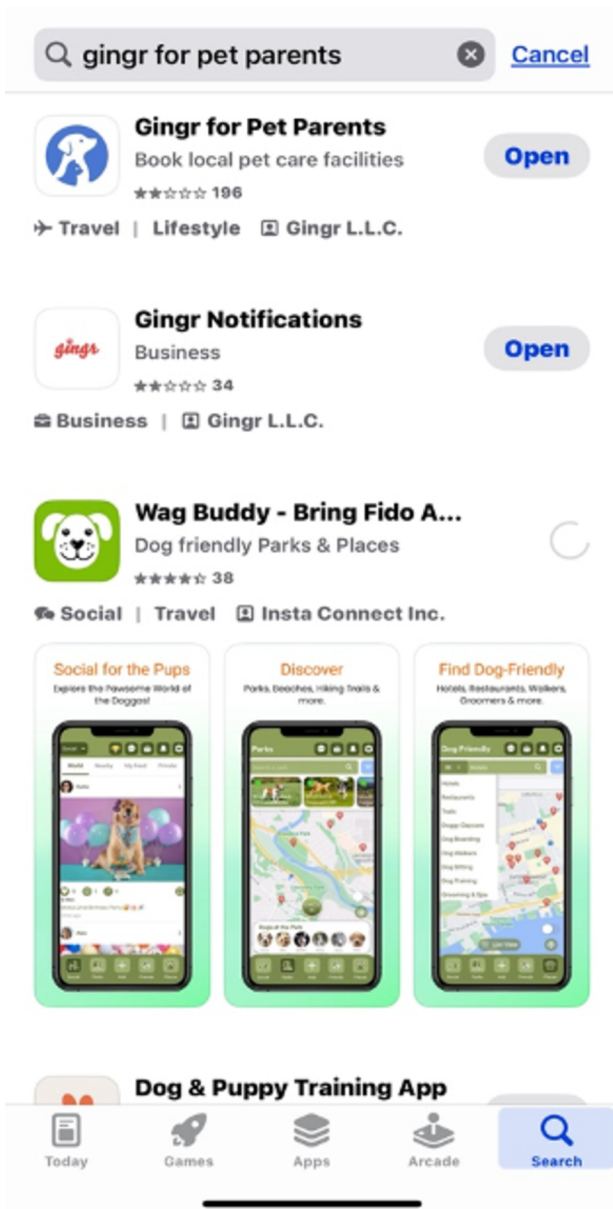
gingr for pet parents

Cancel

Gingr for Pet Parents
Book local pet care facilities
196

Open

Travel | Lifestyle | Gingr L.L.C.

gingr

Gingr Notifications
Business
34

Open

Business | Gingr L.L.C.

Wag Buddy - Bring Fido A...
Dog friendly Parks & Places
38

Social | Travel | Insta Connect Inc.

Social for the Pups
Explore the Pawsome World of the Doggos!

Discover
Parks, Beaches, Hiking Trails & more.

Find Dog-Friendly
Hotels, Restaurants, Walkers, Groomers & more.

Dog & Puppy Training App

Today Games Apps Arcade Search